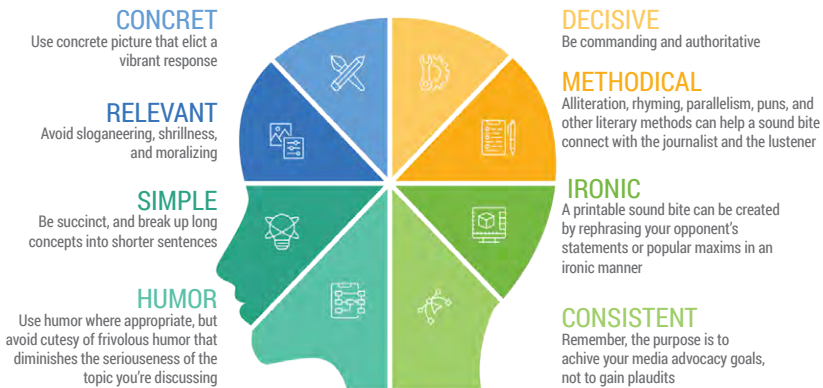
CONCRET
Use concrete picture that elict a vibrant response

RELEVANT
Avoid sloganeering, shrillness, and moralizing

SIMPLE
Be succinct, and break up long concepts into shorter sentences

HUMOR
Use humor where appropriate, but avoid cutesy of frivolous humor that diminishes the seriouseness of the topic you're discussing

DECISIVE
Be commanding and authoritative

METHODICAL
Alliteration, rhyming, parallelism, puns, and other literary methods can help a sound bite connect with the journalist and the lustener

IRONIC
A printable sound bite can be created by rephrasing your opponent's statements or popular maxims in an ironic manner

CONSISTENT
Remember, the purpose is to achive your media advocacy goals, not to gain plaudits